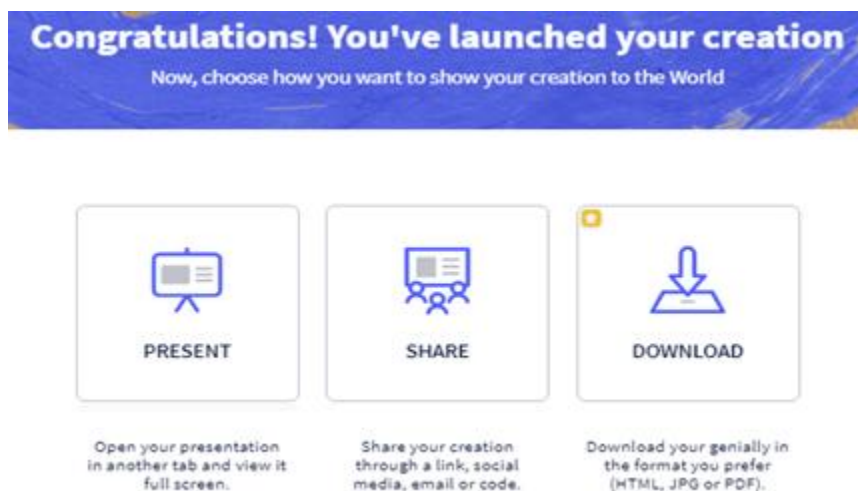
Congratulations! You've launched your creation

Now, choose how you want to show your creation to the World

PRESENT

SHARE

DOWNLOAD

Open your presentation in another tab and view it full screen.

Share your creation through a link, social media, email or code.

Download your genially in the format you prefer (HTML, JPG or PDF).